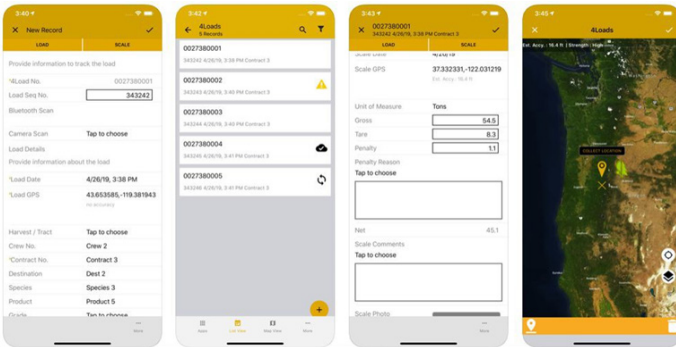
3:40
New Record
LOAD
SCALE
Provide information to track the load
*4Load No.
0027380001
Load Seq No.
343242
Bluetooth Scan
Camera Scan
Tap to choose
Load Details
Provide information about the load
*Load Date
4/26/19, 3:38 PM
*Load GPS
43.653585,-119.381943
No accuracy
Harvest / Tract
Tap to choose
Crew No.
Crew 2
*Contract No.
Contract 3
Destination
Dest 2
Species
Species 3
Product
Product 5
Grade
Tap to choose
More

3:42
4Loads
5 Records
0027380001
343242 4/26/19, 3:38 PM Contract 3
0027380002
343243 4/26/19, 3:40 PM Contract 3
0027380003
343244 4/26/19, 3:40 PM Contract 3
0027380004
343245 4/26/19, 3:41 PM Contract 3
0027380005
343246 4/26/19, 3:41 PM Contract 3
Apps
List View
Map View
More

3:43
0027380001
343242 4/26/19, 3:38 PM Contract 3
LOAD
SCALE
Scale Date
4/26/19
Scale GPS
37.332331,-122.031219
Est. Accy.: 16.4 ft
Unit of Measure
Tons
Gross
54.5
Tare
8.3
Penalty
1.1
Penalty Reason
Tap to choose
Net
45.1
Scale Comments
Tap to choose
Scale Photo

3:45
4Loads
Est. Accy.: 16.4 ft | Strength: High
COLLECT LOCATION